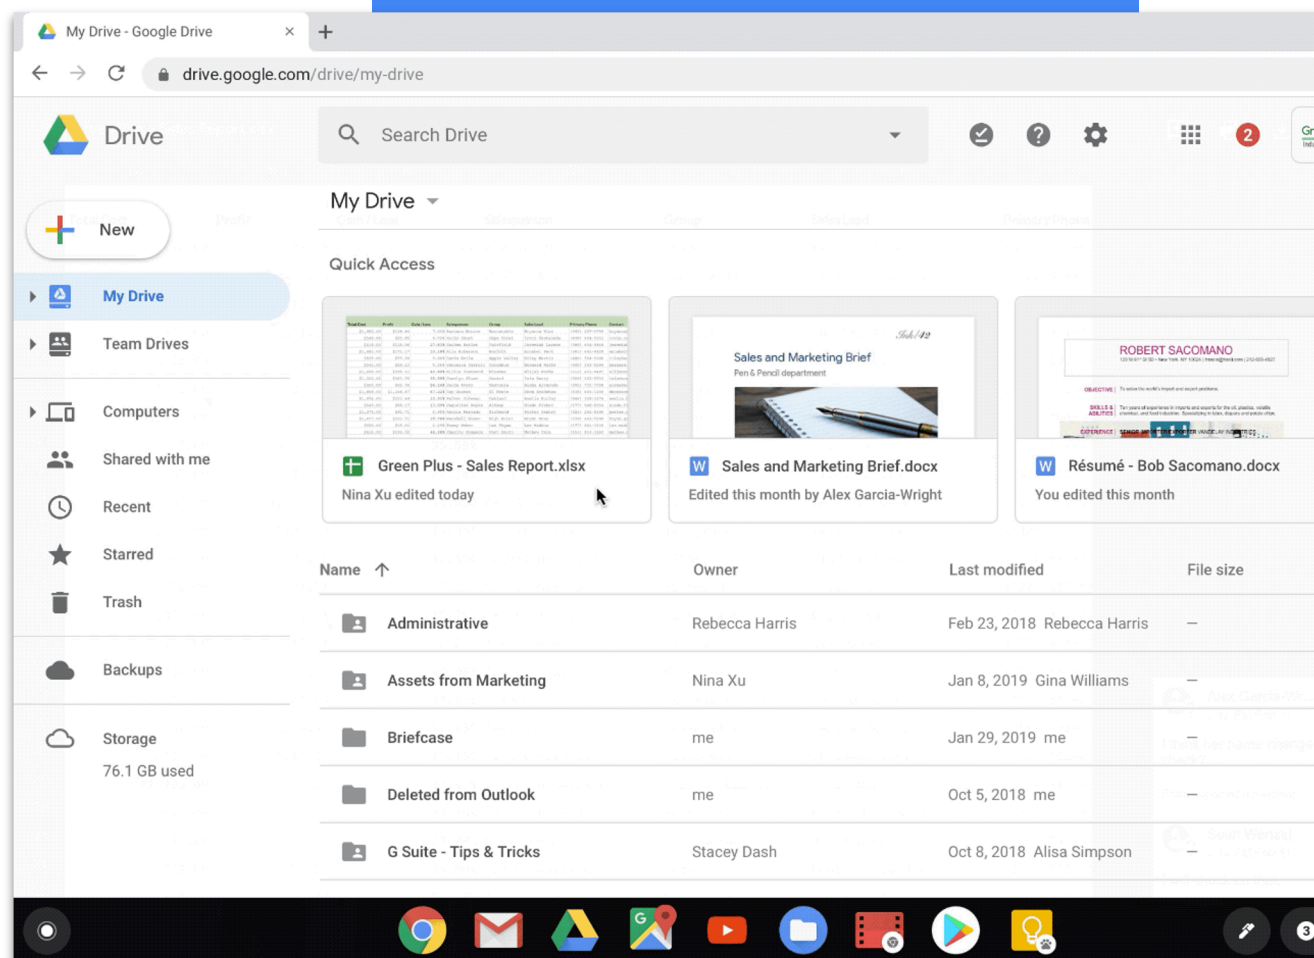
My Drive - Google Drive ×

drive.google.com/drive/my-drive

Drive

Search Drive

2

New

My Drive

Team Drives

Computers

Shared with me

Recent

Starred

Trash

Backups

Storage

76.1 GB used

My Drive

Quick Access

Sales and Marketing Brief
Pen & Pencil department

ROBERT SACOMANO

Green Plus - Sales Report.xlsx
Nina Xu edited today

Sales and Marketing Brief.docx
Edited this month by Alex Garcia-Wright

Résumé - Bob Sacomano.docx
You edited this month

| Name | Owner | Last modified | File size |
|---|---|---|---|
| Administrative | Rebecca Harris | Feb 23, 2018 Rebecca Harris | – |
| Assets from Marketing | Nina Xu | Jan 8, 2019 Gina Williams | – |
| Briefcase | me | Jan 29, 2019 me | – |
| Deleted from Outlook | me | Oct 5, 2018 me | – |
| G Suite - Tips & Tricks | Stacey Dash | Oct 8, 2018 Alisa Simpson | – |

3